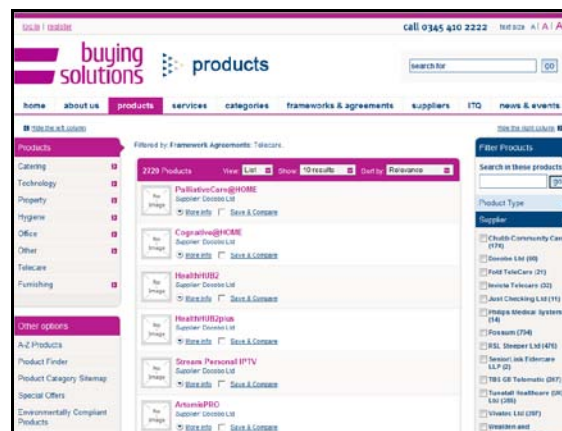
log in | register

call 0345 410 2222 text size A | A | A

buying solutions

products

search for GO

home about us products services categories frameworks & agreements suppliers ITQ news & events

Hide the left column

Hide the right column

Products

Catering

Technology

Property

Hygiene

Office

Other

Telecare

Furnishing

Other options

A-Z Products

Product Finder

Product Category Sitemap

Special Offers

Environmentally Compliant Products

Filtered by: Framework Agreements: Telecare.

2729 Products View List Show 10 results Sort by Relevance

No Image PalliativeCare@HOME Supplier: Docobo Ltd More info Save & Compare

No Image Cognative@HOME Supplier: Docobo Ltd More info Save & Compare

No Image HealthHUB2 Supplier: Docobo Ltd More info Save & Compare

No Image HealthHUB2plus Supplier: Docobo Ltd More info Save & Compare

No Image Stream Personal IPTV Supplier: Docobo Ltd More info Save & Compare

No Image ArtemisPRO Supplier: Docobo Ltd More info Save & Compare

Filter Products

Search in these products

GO

Product Type

Supplier

Chubb Community Care (174)

Docobo Ltd (90)

Fold TeleCare (21)

Invicta Telecare (32)

Just Checking Ltd (11)

Philips Medical Systems (14)

Possum (734)

RSL Steeper Ltd (476)

SeniorLink Eldercare LLP (2)

TBS GB Telematic (267)

Tunstall Healthcare (UK) Ltd (205)

Vivatec Ltd (297)

Wealden and